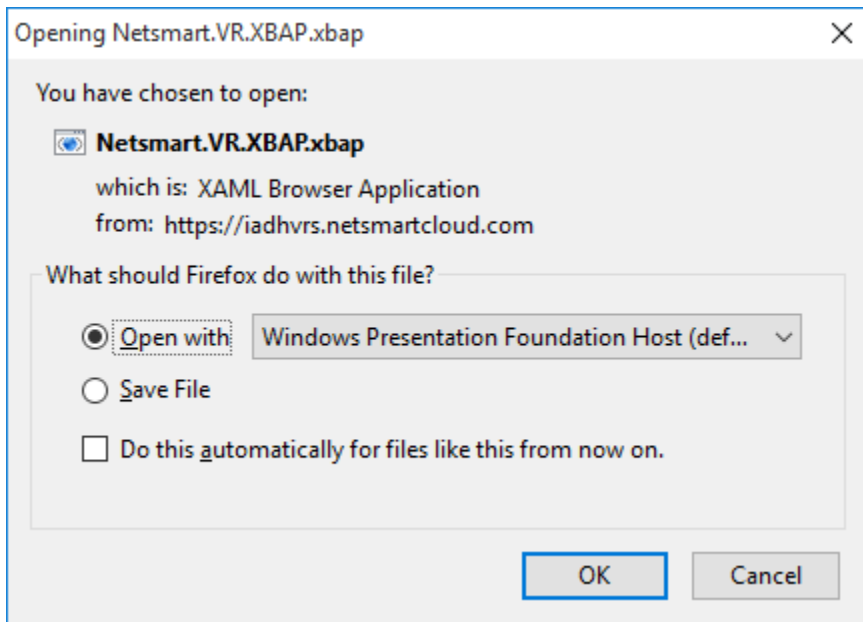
Opening Netsmart.VR.XBAP.xbap

You have chosen to open:

Netsmart.VR.XBAP.xbap

which is: XAML Browser Application
from: https://iadhvrs.netsmartcloud.com

What should Firefox do with this file?

Open with Windows Presentation Foundation Host (def...

Save File

Do this automatically for files like this from now on.

OK Cancel